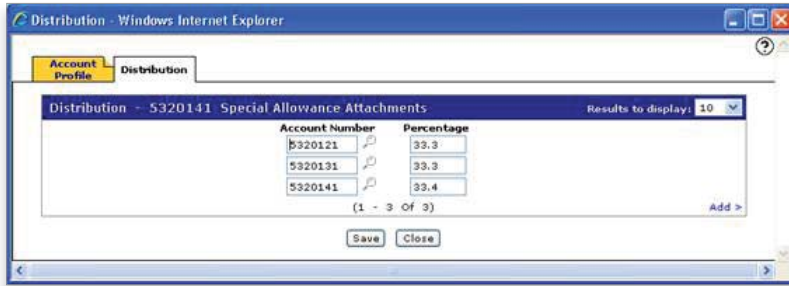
Distribution - Windows Internet Explorer

Account Profile
Distribution

Distribution - 5320141 Special Allowance Attachments
Results to display: 10

| Account Number | Percentage |
|---|---|
| 5320121 | 33.3 |
| 5320131 | 33.3 |
| 5320141 | 33.4 |

(1 - 3 Of 3)
Add >

Save
Close